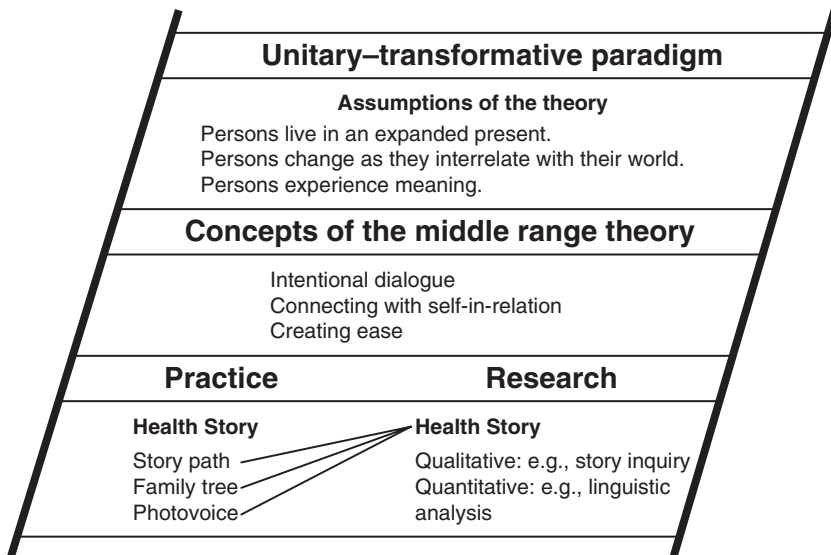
Unitary–transformative paradigm

Assumptions of the theory

Persons live in an expanded present.
Persons change as they interrelate with their world.
Persons experience meaning.

Concepts of the middle range theory

Intentional dialogue
Connecting with self-in-relation
Creating ease

Practice

Research

Health Story

Story path
Family tree
Photovoice

Health Story

Qualitative: e.g., story inquiry
Quantitative: e.g., linguistic analysis